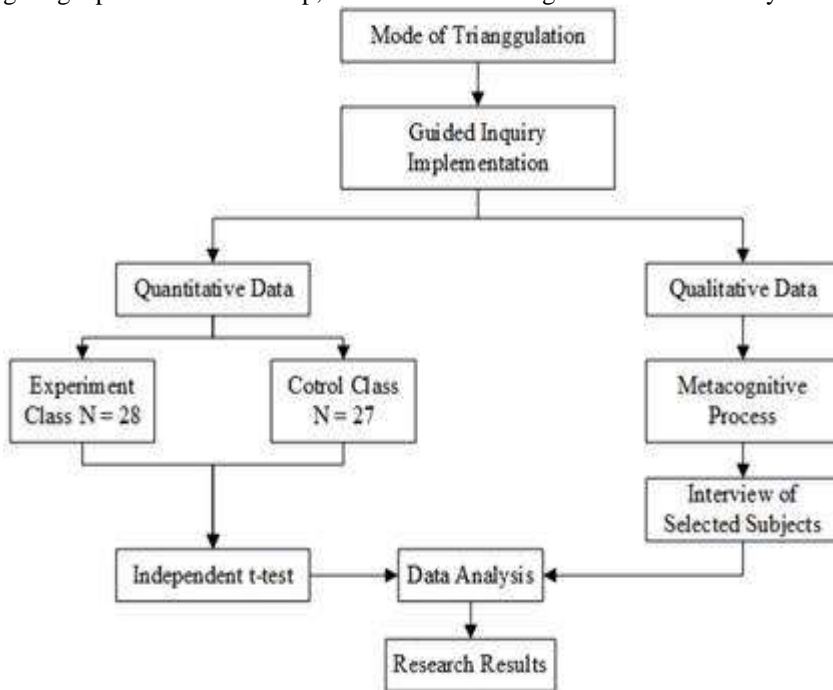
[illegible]

Mode of Trianggulation

Guided Inquiry Implementation

Quantitative Data

Qualitative Data

Experiment Class N = 28

Cotrol Class N = 27

Metacognitive Process

Interview of Selected Subjects

Independent t-test

Data Analysis

Research Results